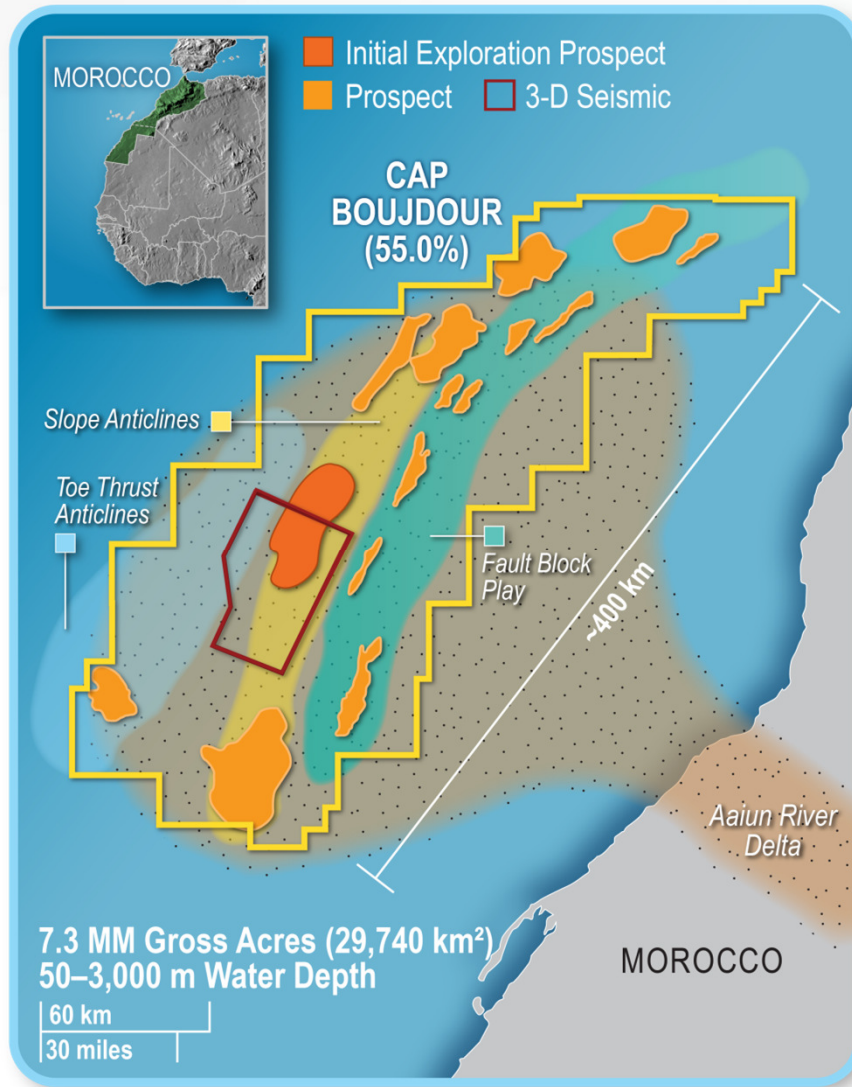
MOROCCO

Initial Exploration Prospect

Prospect

3-D Seismic

CAP BOUJDOUR (55.0%)

Slope Anticlines

Toe Thrust Anticlines

Fault Block Play

~400 km

Aaiun River Delta

MOROCCO

7.3 MM Gross Acres (29,740 km²)
50–3,000 m Water Depth

60 km
30 miles